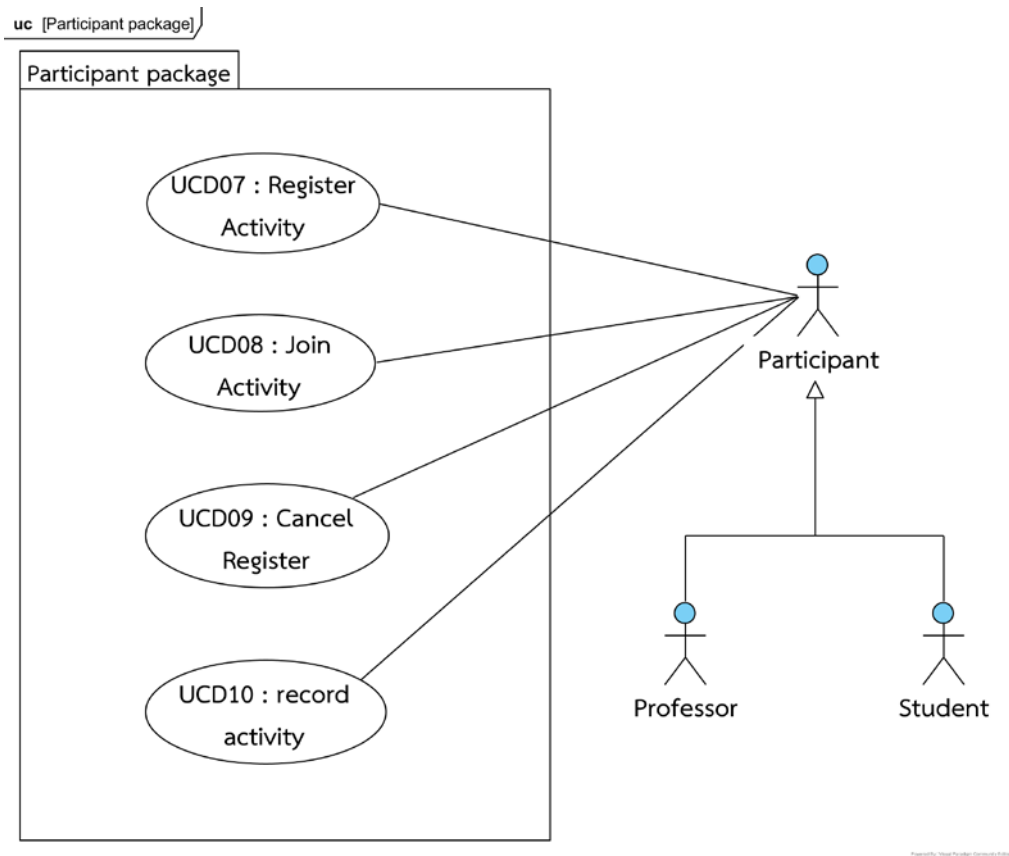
uc [Participant package]

Participant package

UCD07 : Register Activity

UCD08 : Join Activity

UCD09 : Cancel Register

UCD10 : record activity

Participant

Professor

Student

Powered By Visual Paradigm Community Edition